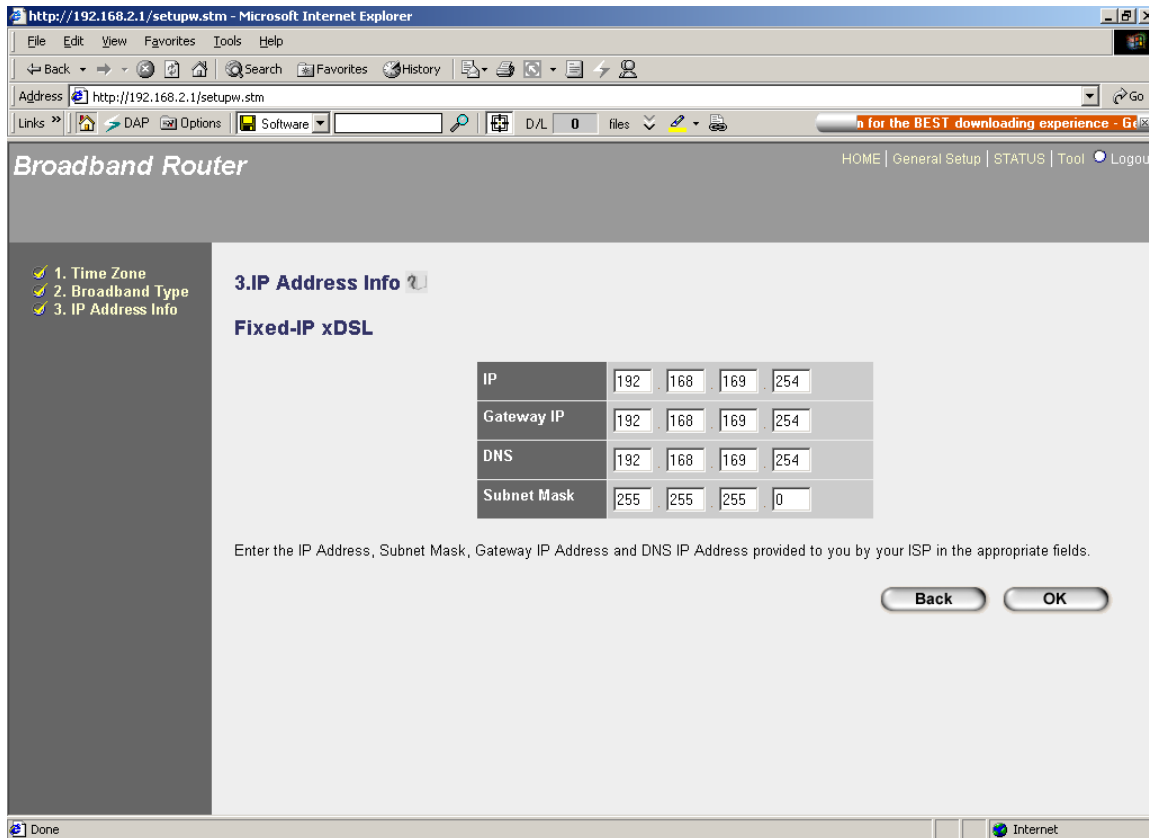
http://192.168.2.1/setupw.stm - Microsoft Internet Explorer

File Edit View Favorites Tools Help

Back Search Favorites History

Address http://192.168.2.1/setupw.stm Go

Links » DAP Options Software D/L 0 files

n for the BEST downloading experience - G

Broadband Router

HOME | General Setup | STATUS | Tool Logou

1. Time Zone
2. Broadband Type
3. IP Address Info

3.IP Address Info

Fixed-IP xDSL

| IP | 192 . 168 . 169 . 254 |
|---|---|
| Gateway IP | 192 . 168 . 169 . 254 |
| DNS | 192 . 168 . 169 . 254 |
| Subnet Mask | 255 . 255 . 255 . 0 |

Enter the IP Address, Subnet Mask, Gateway IP Address and DNS IP Address provided to you by your ISP in the appropriate fields.

Back OK

Done

Internet